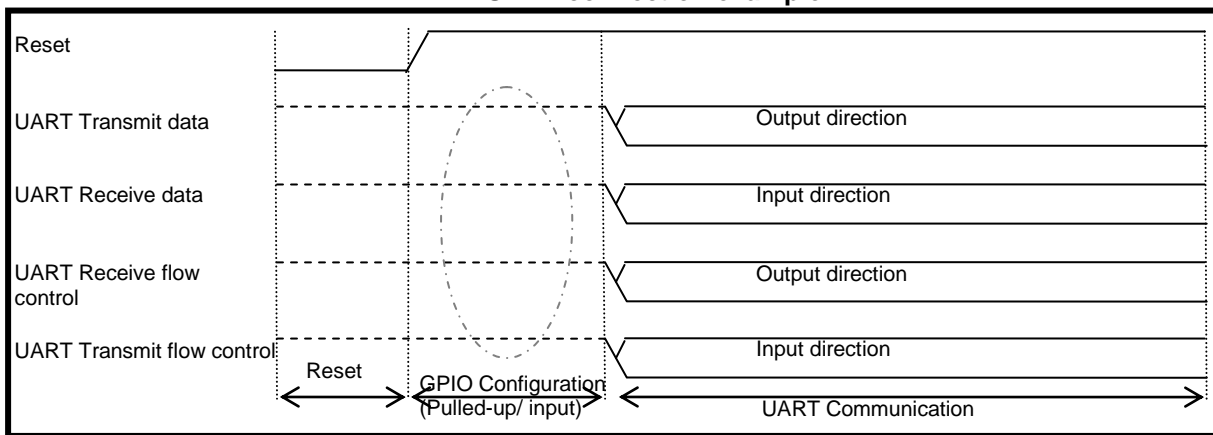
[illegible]

Reset

UART Transmit data

UART Receive data

UART Receive flow control

UART Transmit flow control

Output direction

Input direction

Output direction

Input direction

Reset

GPIO Configuration (Pulled-up/ input)

UART Communication